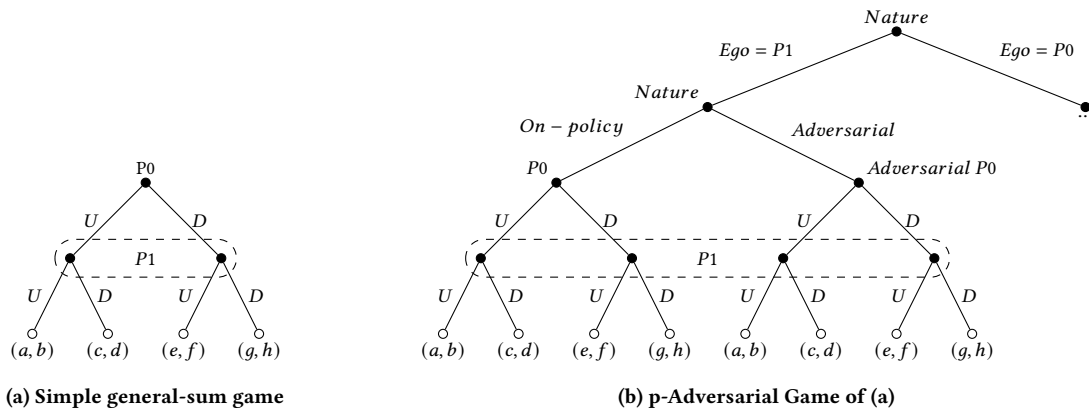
P0

$U$ $D$

$P1$

$U$ $D$ $U$ $D$

$(a, b)$ $(c, d)$ $(e, f)$ $(g, h)$

(a) Simple general-sum game

$Nature$

$Ego = P1$ $Ego = P0$

$Nature$

$On - policy$ $Adversarial$

$P0$ $Adversarial\ P0$

$U$ $D$ $U$ $D$

$P1$

$U$ $D$ $U$ $D$ $U$ $D$ $U$ $D$

$(a, b)$ $(c, d)$ $(e, f)$ $(g, h)$ $(a, b)$ $(c, d)$ $(e, f)$ $(g, h)$

(b) p-Adversarial Game of (a)